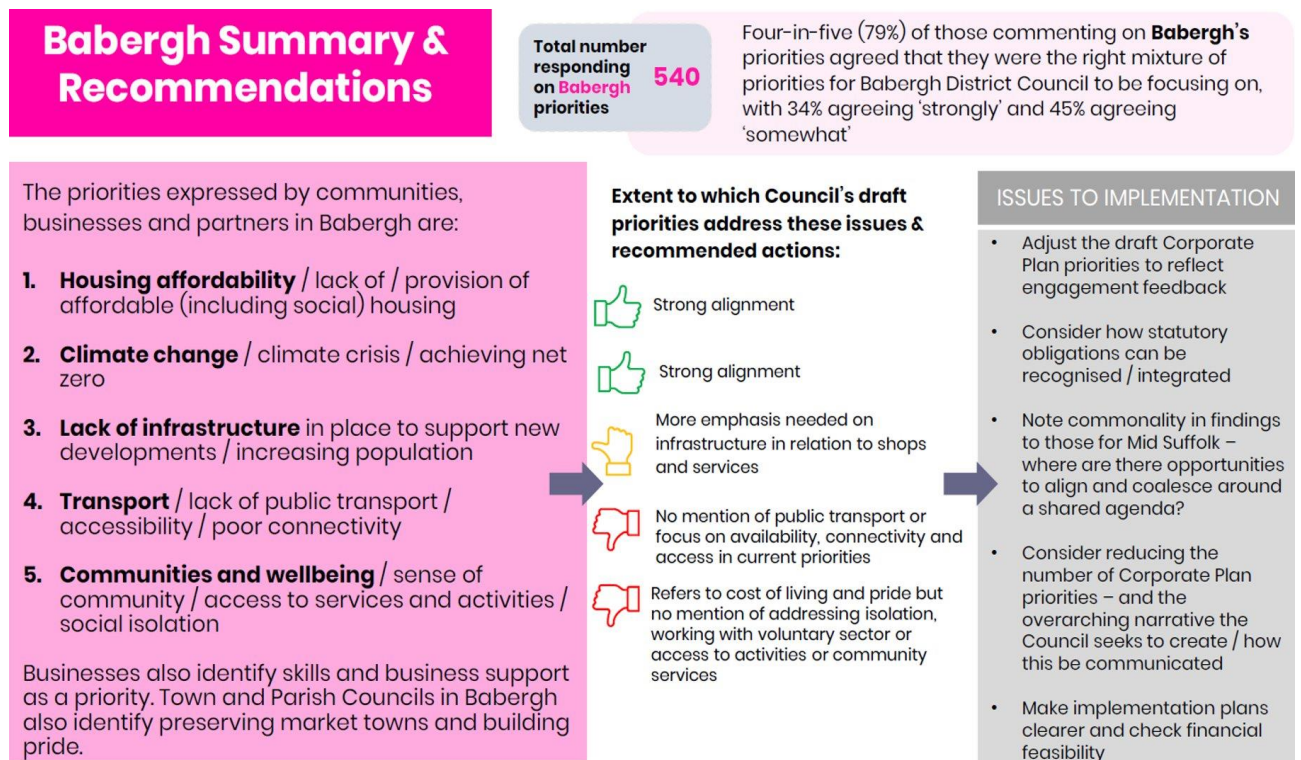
Babergh Summary & Recommendations

Total number responding on Babergh priorities 540

Four-in-five (79%) of those commenting on Babergh's priorities agreed that they were the right mixture of priorities for Babergh District Council to be focusing on, with 34% agreeing 'strongly' and 45% agreeing 'somewhat'

The priorities expressed by communities, businesses and partners in Babergh are:

1. Housing affordability / lack of / provision of affordable (including social) housing

2. Climate change / climate crisis / achieving net zero

3. Lack of infrastructure in place to support new developments / increasing population

4. Transport / lack of public transport / accessibility / poor connectivity

5. Communities and wellbeing / sense of community / access to services and activities / social isolation

Businesses also identify skills and business support as a priority. Town and Parish Councils in Babergh also identify preserving market towns and building pride.

Extent to which Council's draft priorities address these issues & recommended actions:

Strong alignment

Strong alignment

More emphasis needed on infrastructure in relation to shops and services

No mention of public transport or focus on availability, connectivity and access in current priorities

Refers to cost of living and pride but no mention of addressing isolation, working with voluntary sector or access to activities or community services

ISSUES TO IMPLEMENTATION

• Adjust the draft Corporate Plan priorities to reflect engagement feedback

• Consider how statutory obligations can be recognised / integrated

• Note commonality in findings to those for Mid Suffolk – where are there opportunities to align and coalesce around a shared agenda?

• Consider reducing the number of Corporate Plan priorities – and the overarching narrative the Council seeks to create / how this be communicated

• Make implementation plans clearer and check financial feasibility